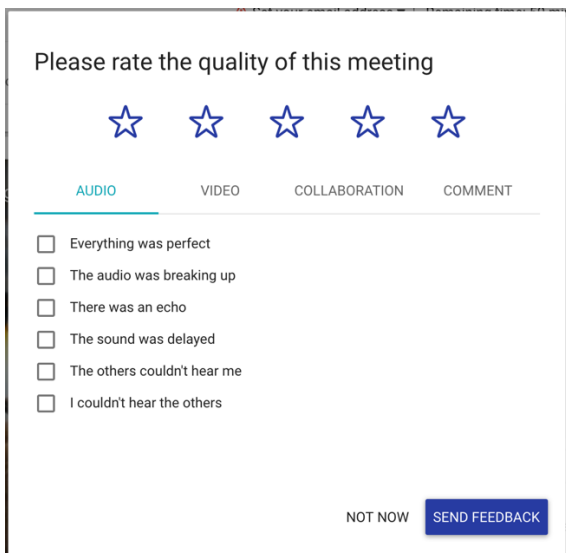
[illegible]

Please rate the quality of this meeting

AUDIO VIDEO COLLABORATION COMMENT

Everything was perfect
The audio was breaking up
There was an echo
The sound was delayed
The others couldn't hear me
I couldn't hear the others

NOT NOW SEND FEEDBACK